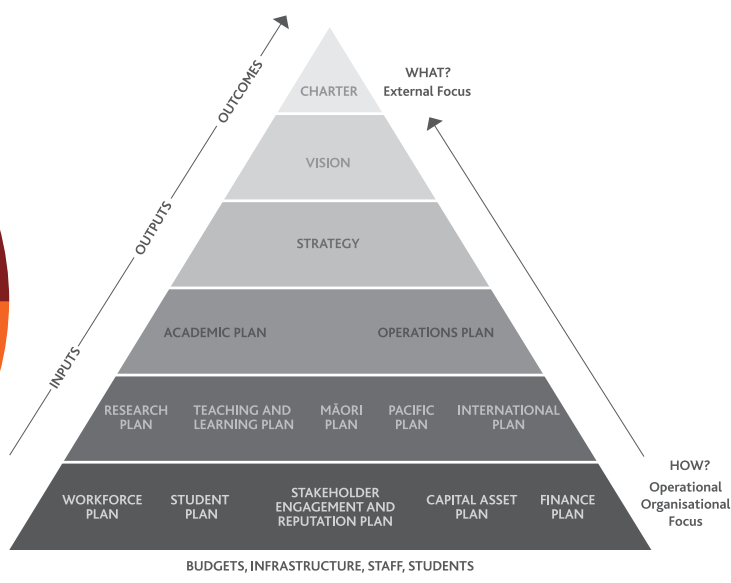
OUTCOMES
OUTPUTS
INPUTS

CHARTER

WHAT?
External Focus

VISION

STRATEGY

ACADEMIC PLAN

OPERATIONS PLAN

RESEARCH PLAN

TEACHING AND LEARNING PLAN

MĀORI PLAN

PACIFIC PLAN

INTERNATIONAL PLAN

WORKFORCE PLAN

STUDENT PLAN

STAKEHOLDER ENGAGEMENT AND REPUTATION PLAN

CAPITAL ASSET PLAN

FINANCE PLAN

HOW?
Operational Organisational Focus

BUDGETS, INFRASTRUCTURE, STAFF, STUDENTS